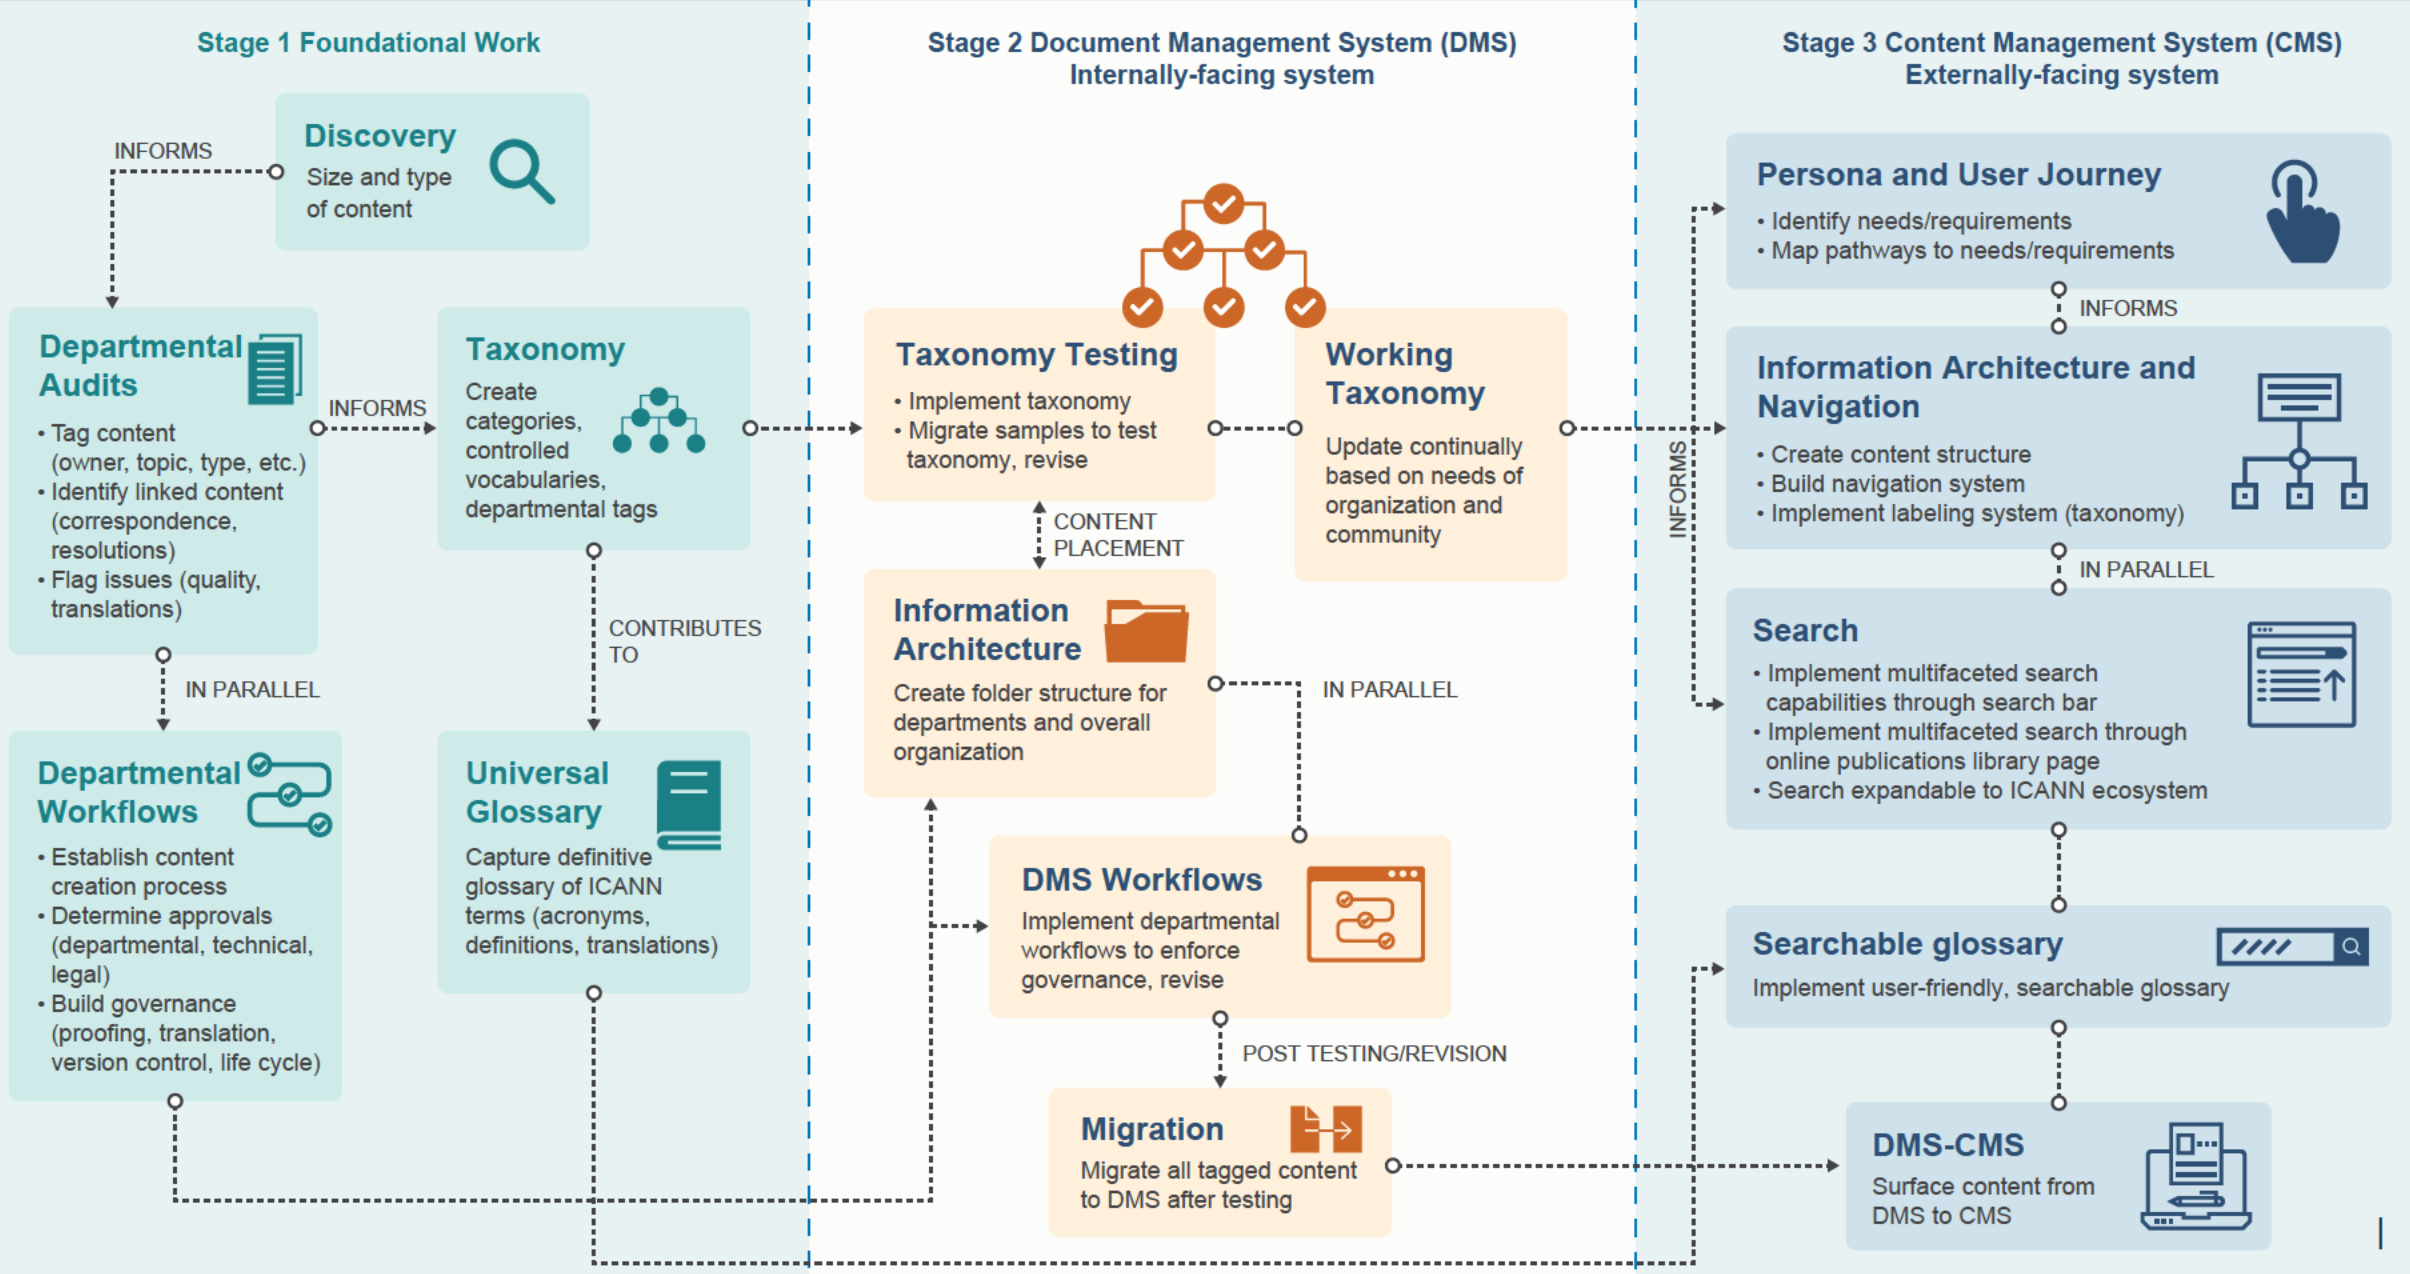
Stage 1 Foundational Work

INFORMS

Discovery
Size and type of content

Departmental Audits
• Tag content (owner, topic, type, etc.)
• Identify linked content (correspondence, resolutions)
• Flag issues (quality, translations)

INFORMS

Taxonomy
Create categories, controlled vocabularies, departmental tags

CONTRIBUTES TO

IN PARALLEL

Departmental Workflows
• Establish content creation process
• Determine approvals (departmental, technical, legal)
• Build governance (proofing, translation, version control, life cycle)

Universal Glossary
Capture definitive glossary of ICANN terms (acronyms, definitions, translations)

Stage 2 Document Management System (DMS)
Internally-facing system

Taxonomy Testing
• Implement taxonomy
• Migrate samples to test taxonomy, revise

Working Taxonomy
Update continually based on needs of organization and community

CONTENT PLACEMENT

Information Architecture
Create folder structure for departments and overall organization

IN PARALLEL

DMS Workflows
Implement departmental workflows to enforce governance, revise

POST TESTING/REVISION

Migration
Migrate all tagged content to DMS after testing

Stage 3 Content Management System (CMS)
Externally-facing system

INFORMS

Persona and User Journey
• Identify needs/requirements
• Map pathways to needs/requirements

INFORMS

Information Architecture and Navigation
• Create content structure
• Build navigation system
• Implement labeling system (taxonomy)

IN PARALLEL

Search
• Implement multifaceted search capabilities through search bar
• Implement multifaceted search through online publications library page
• Search expandable to ICANN ecosystem

Searchable glossary
Implement user-friendly, searchable glossary

DMS-CMS
Surface content from DMS to CMS